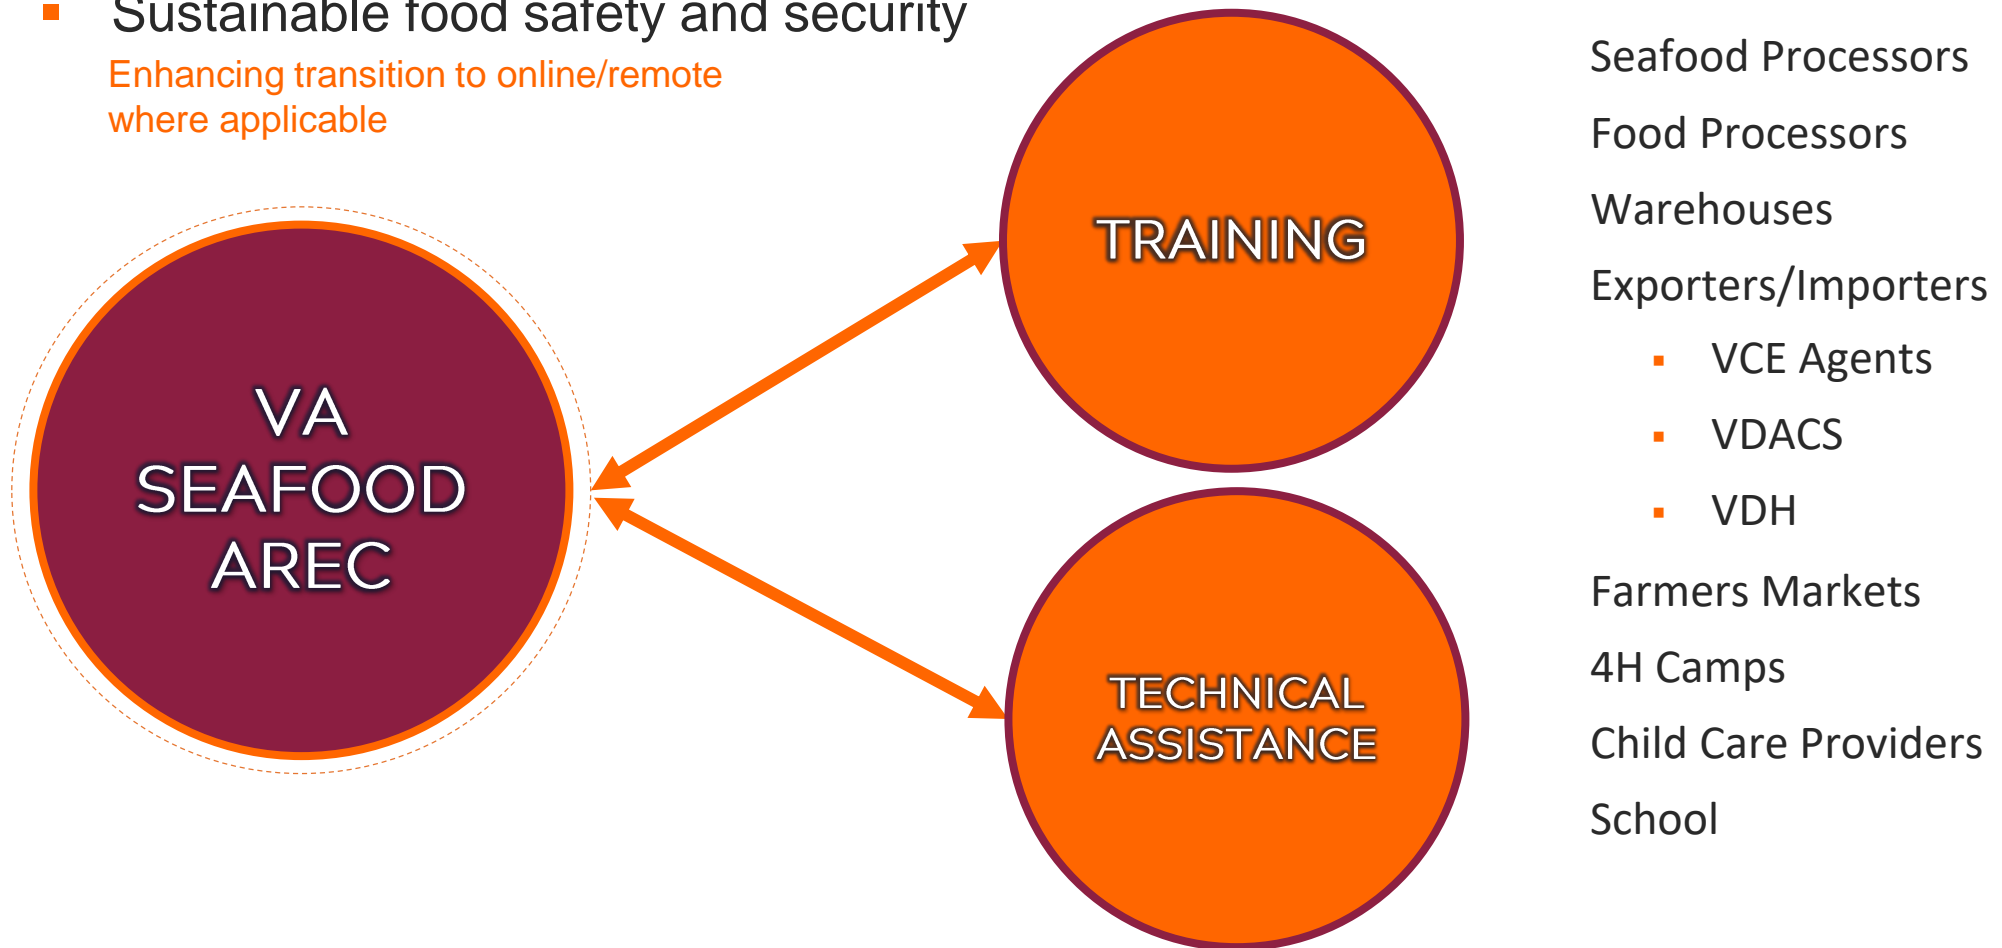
▪ Sustainable food safety and security

Enhancing transition to online/remote where applicable

VA SEAFOOD AREC

TRAINING

TECHNICAL ASSISTANCE

Seafood Processors

Food Processors

Warehouses

Exporters/Importers

▪ VCE Agents

▪ VDACS

▪ VDH

Farmers Markets

4H Camps

Child Care Providers

School